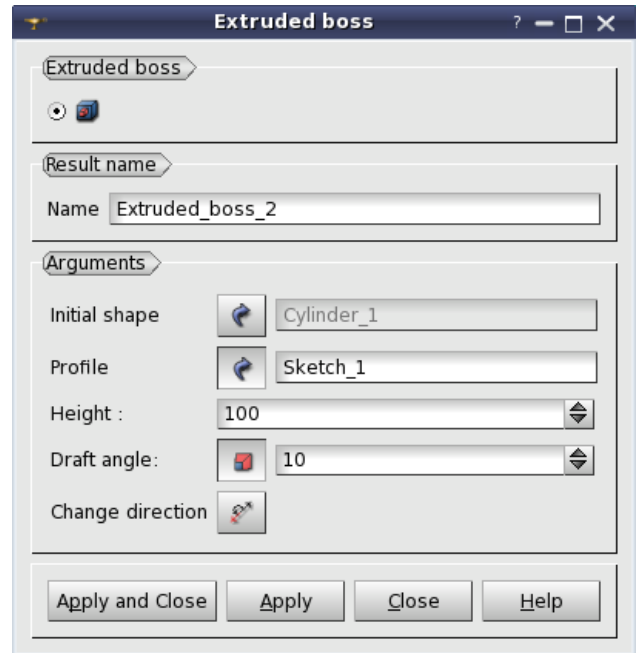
Extruded boss ? — □ ✕

Extruded boss

Result name

Name Extruded_boss_2

Arguments

Initial shape Cylinder_1

Profile Sketch_1

Height : 100

Draft angle: 10

Change direction

Apply and Close Apply Close Help